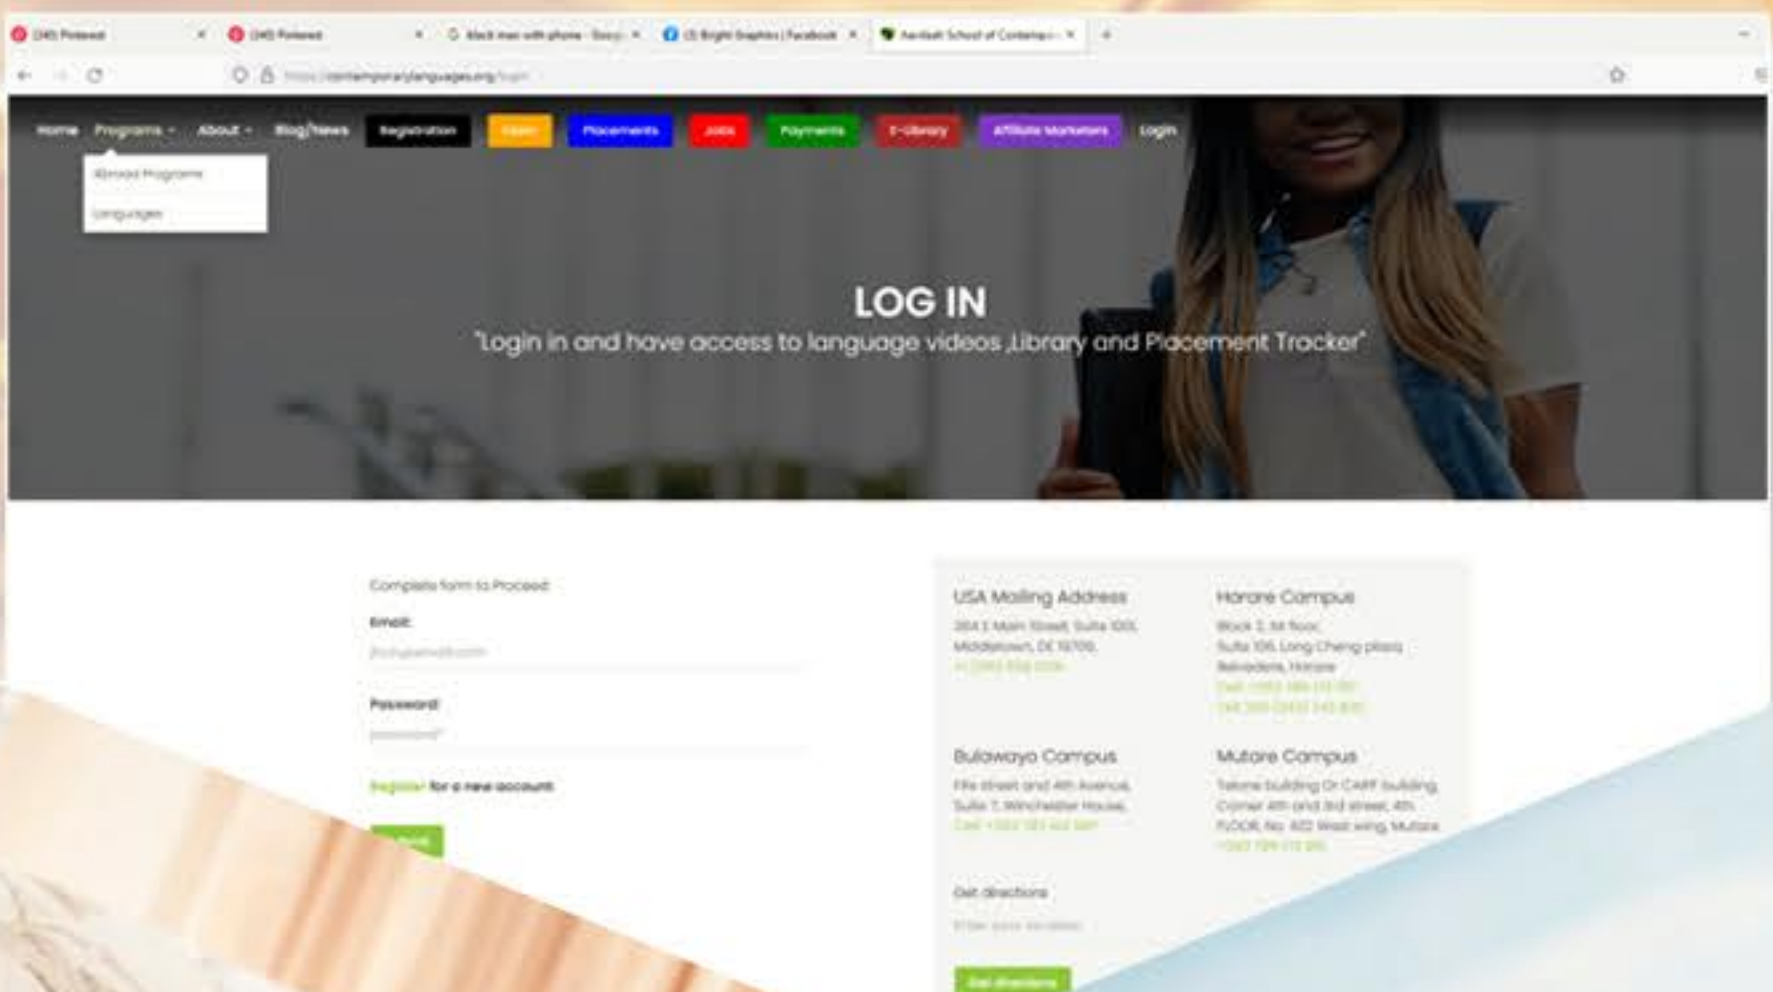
(345) Pinterest
(345) Pinterest
Black man with phone - Goog
(3) Bright Graphics | Facebook
Aardvark School of Contemp
https://contemporarylanguages.org/login

Home Programs About Blog/News Registration Learn Placements Jobs Payments E-Library Affiliate Marketers Login

Abroad Programs
Languages

LOG IN
"Login in and have access to language videos ,Library and Placement Tracker"

Complete form to Proceed

Email:
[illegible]

Password:
password

Register for a new account

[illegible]

USA Mailing Address
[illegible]
Middletown, DE 19709,
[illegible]

Harare Campus
Block 3, 1st floor,
Suite 106, Long Cheng plaza
Belvedere, Harare
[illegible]
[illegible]

Bulawayo Campus
Fife street and 4th Avenue,
Suite 7, Winchester House,
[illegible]

Mutare Campus
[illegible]
Corner 4th and 3rd street, 4th
FLOOR, No. 402 West wing, Mutare
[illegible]

Get directions
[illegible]

Get directions